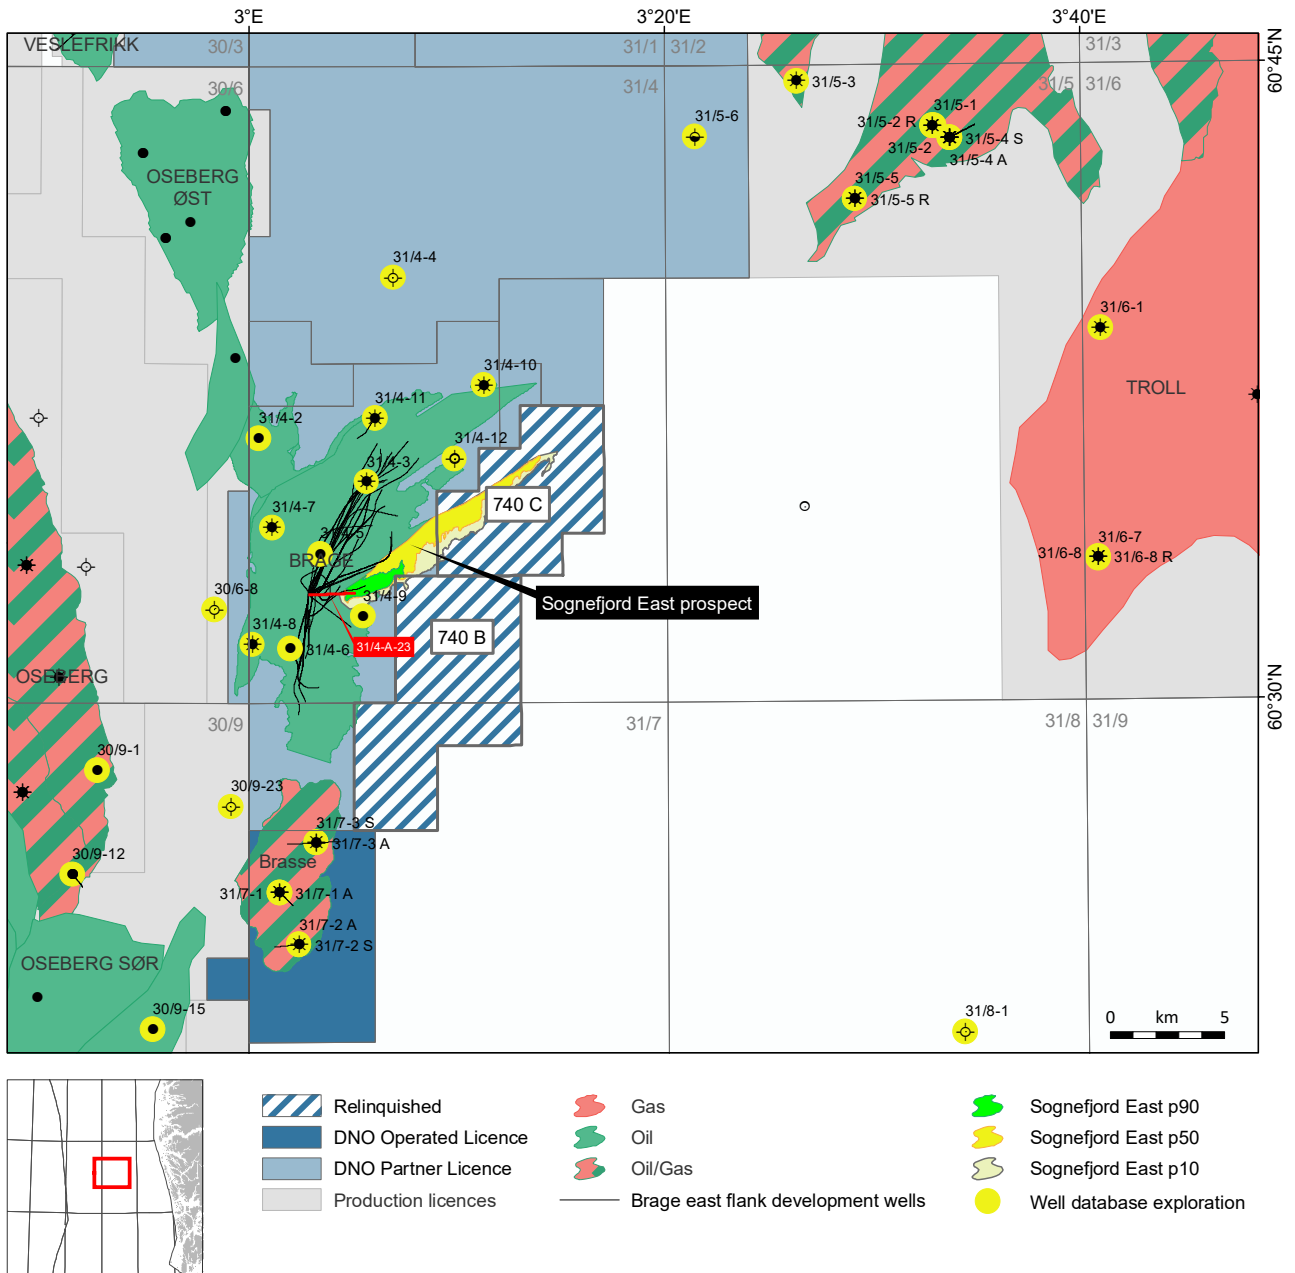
3°E
3°20'E
3°40'E
60°45'N
60°30'N

VESLEFRIKK
30/3
31/1
31/2
31/3
30/6
31/4
31/5
31/6
31/5-3
31/5-6
31/5-1
31/5-2 R
31/5-4 S
31/5-2
31/5-4 A
31/5-5
31/5-5 R
OSEBERG ØST
31/4-4
31/6-1
TROLL
31/4-10
31/4-11
31/4-2
31/4-12
31/4-3
740 C
31/4-7
31/4-5
BRAGE
31/6-7
31/6-8
31/6-8 R
30/6-8
31/4-9
Sognefjord East prospect
31/4-8
31/4-6
31/4-A-23
740 B
OSEBERG
30/9
31/7
31/8
31/9
30/9-1
30/9-23
31/7-3 S
31/7-3 A
30/9-12
Brasse
31/7-1
31/7-1 A
31/7-2 A
31/7-2 S
OSEBERG SØR
30/9-15
31/8-1
0 km 5

Relinquished
DNO Operated Licence
DNO Partner Licence
Production licences
Gas
Oil
Oil/Gas
Brage east flank development wells
Sognefjord East p90
Sognefjord East p50
Sognefjord East p10
Well database exploration